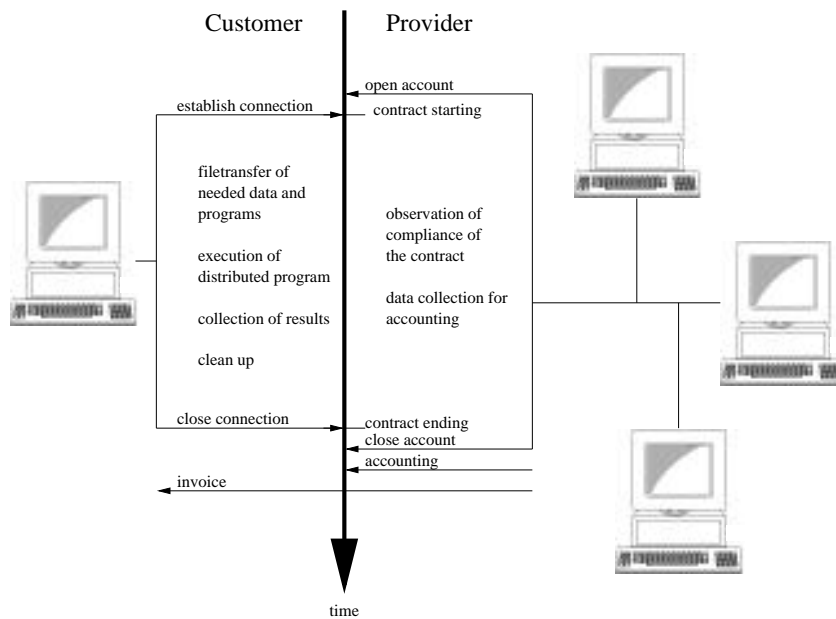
Customer

Provider

open account

establish connection

contract starting

filetransfer of needed data and programs

execution of distributed program

collection of results

clean up

observation of compliance of the contract

data collection for accounting

close connection

contract ending

close account

accounting

invoice

time